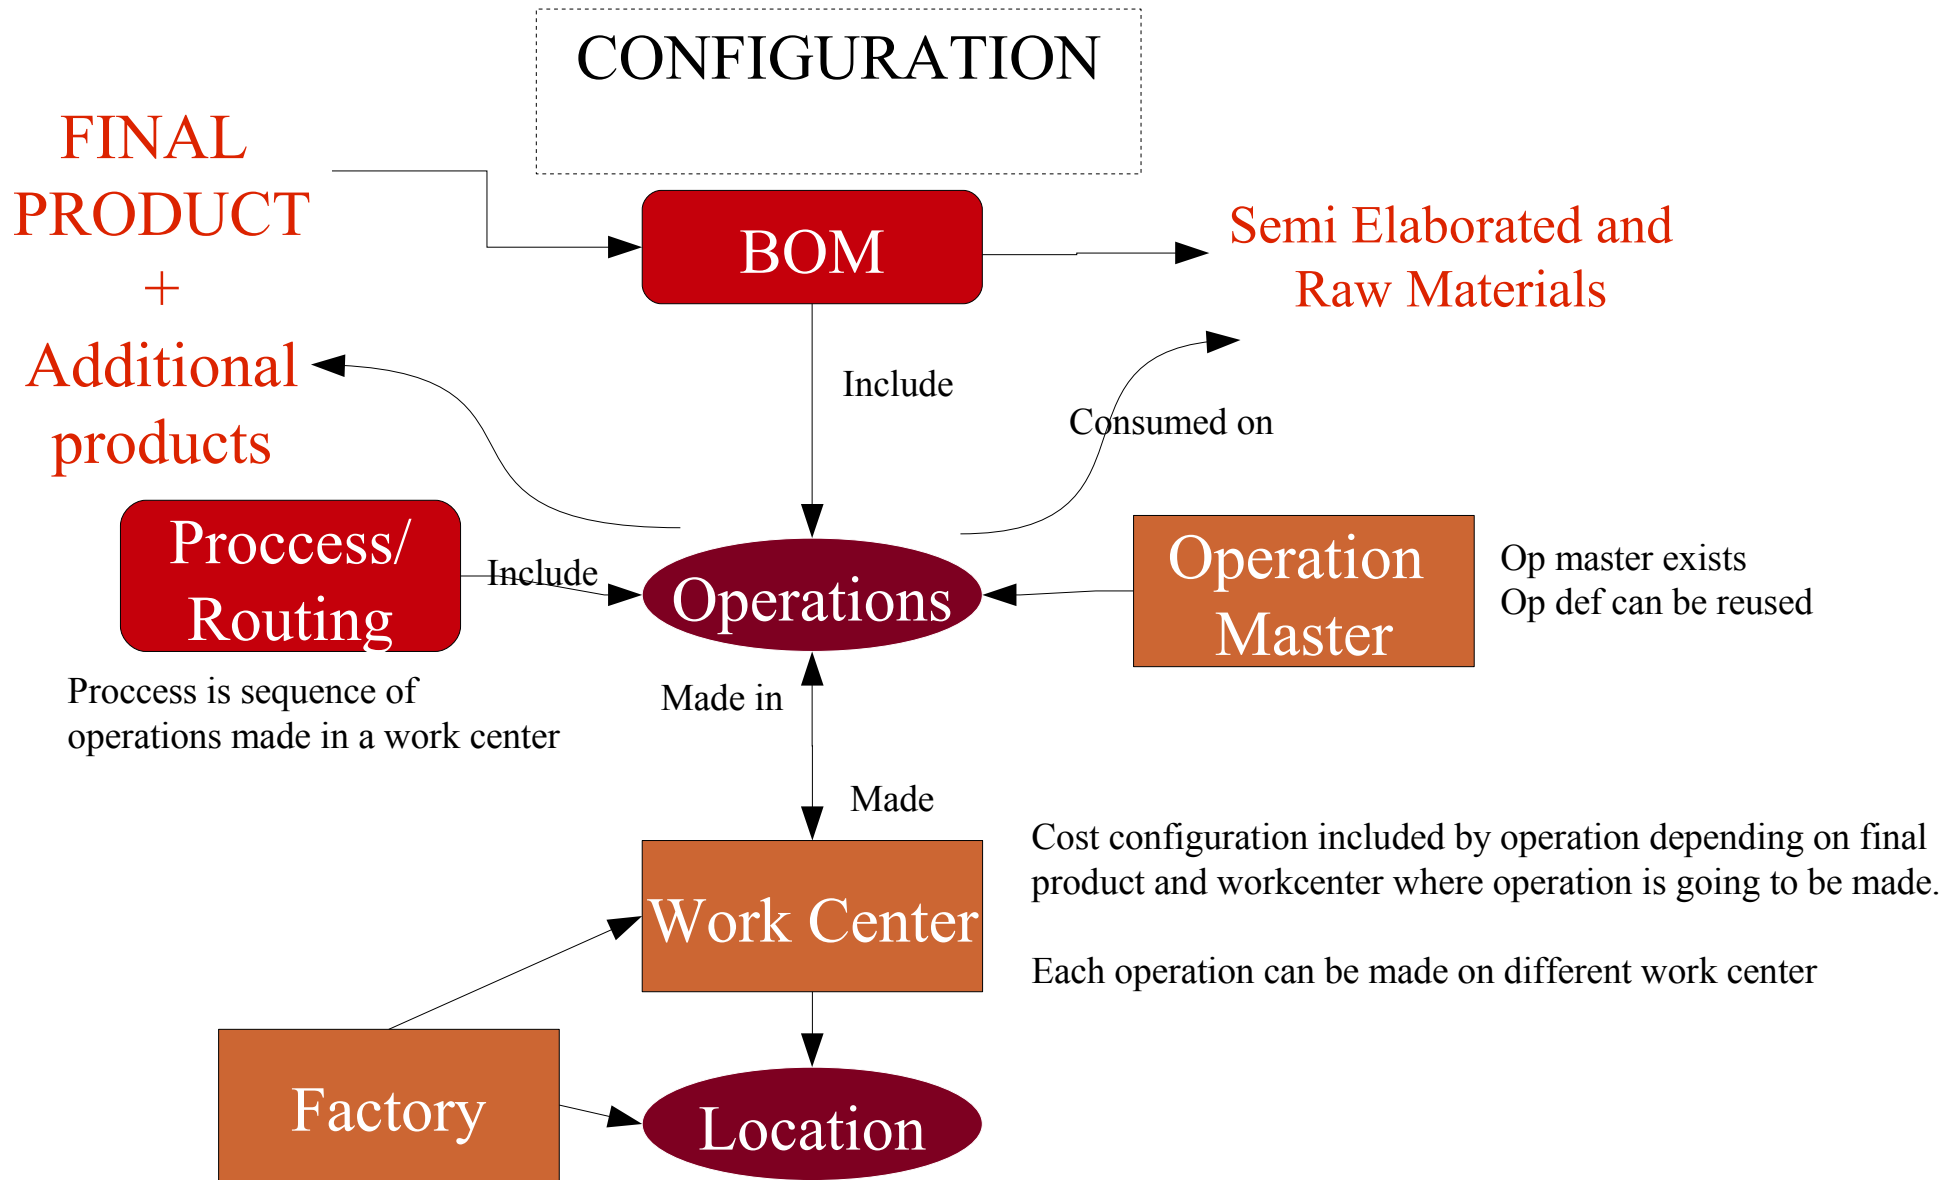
CONFIGURATION

FINAL PRODUCT + Additional products

BOM

Semi Elaborated and Raw Materials

Include

Consumed on

Proccess/ Routing

Include

Operations

Operation Master

Op master exists
Op def can be reused

Proccess is sequence of operations made in a work center

Made in

Made

Cost configuration included by operation depending on final product and workcenter where operation is going to be made.

Each operation can be made on different work center

Work Center

Factory

Location